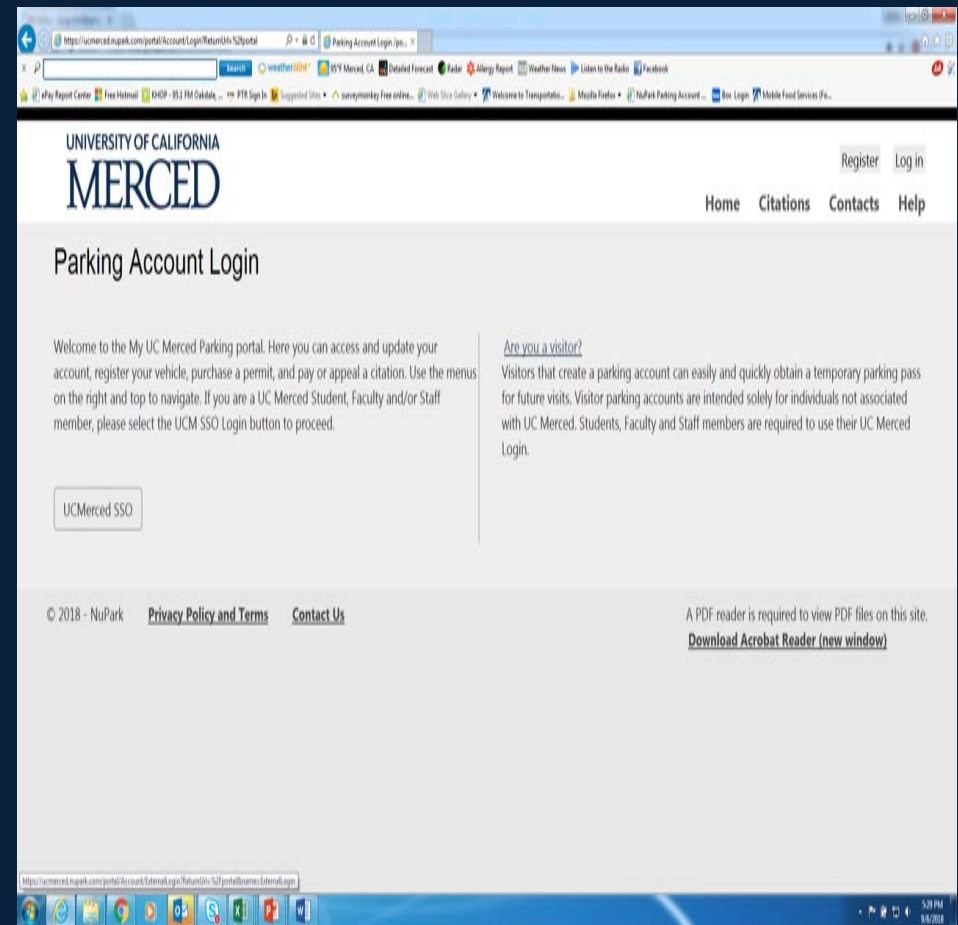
https://ucmerced.nupark.com/portal/Account/Login?ReturnUrl=%2fportal
Parking Account Login /po... ×

Search weather 95°F Merced, CA Detailed Forecast Radar Allergy Report Weather News Listen to the Radio Facebook

ePay Report Center Free Hotmail KHOP - 95.1 FM Oakdale, ... PTR Sign In Suggested Sites surveymonkey Free online... Web Slice Gallery Welcome to Transportatio... Mozilla Firefox NuPark Parking Account ... Box Login Mobile Food Services (Fo...

UNIVERSITY OF CALIFORNIA
MERCED

Register Log in

Home Citations Contacts Help

Parking Account Login

Welcome to the My UC Merced Parking portal. Here you can access and update your account, register your vehicle, purchase a permit, and pay or appeal a citation. Use the menus on the right and top to navigate. If you are a UC Merced Student, Faculty and/or Staff member, please select the UCM SSO Login button to proceed.

UCMerced SSO

Are you a visitor?
Visitors that create a parking account can easily and quickly obtain a temporary parking pass for future visits. Visitor parking accounts are intended solely for individuals not associated with UC Merced. Students, Faculty and Staff members are required to use their UC Merced Login.

© 2018 - NuPark Privacy Policy and Terms Contact Us

A PDF reader is required to view PDF files on this site.
Download Acrobat Reader (new window)

https://ucmerced.nupark.com/portal/Account/ExternalLogin?ReturnUrl=%2fportal&name=ExternalLogin

5:29 PM
9/4/2018